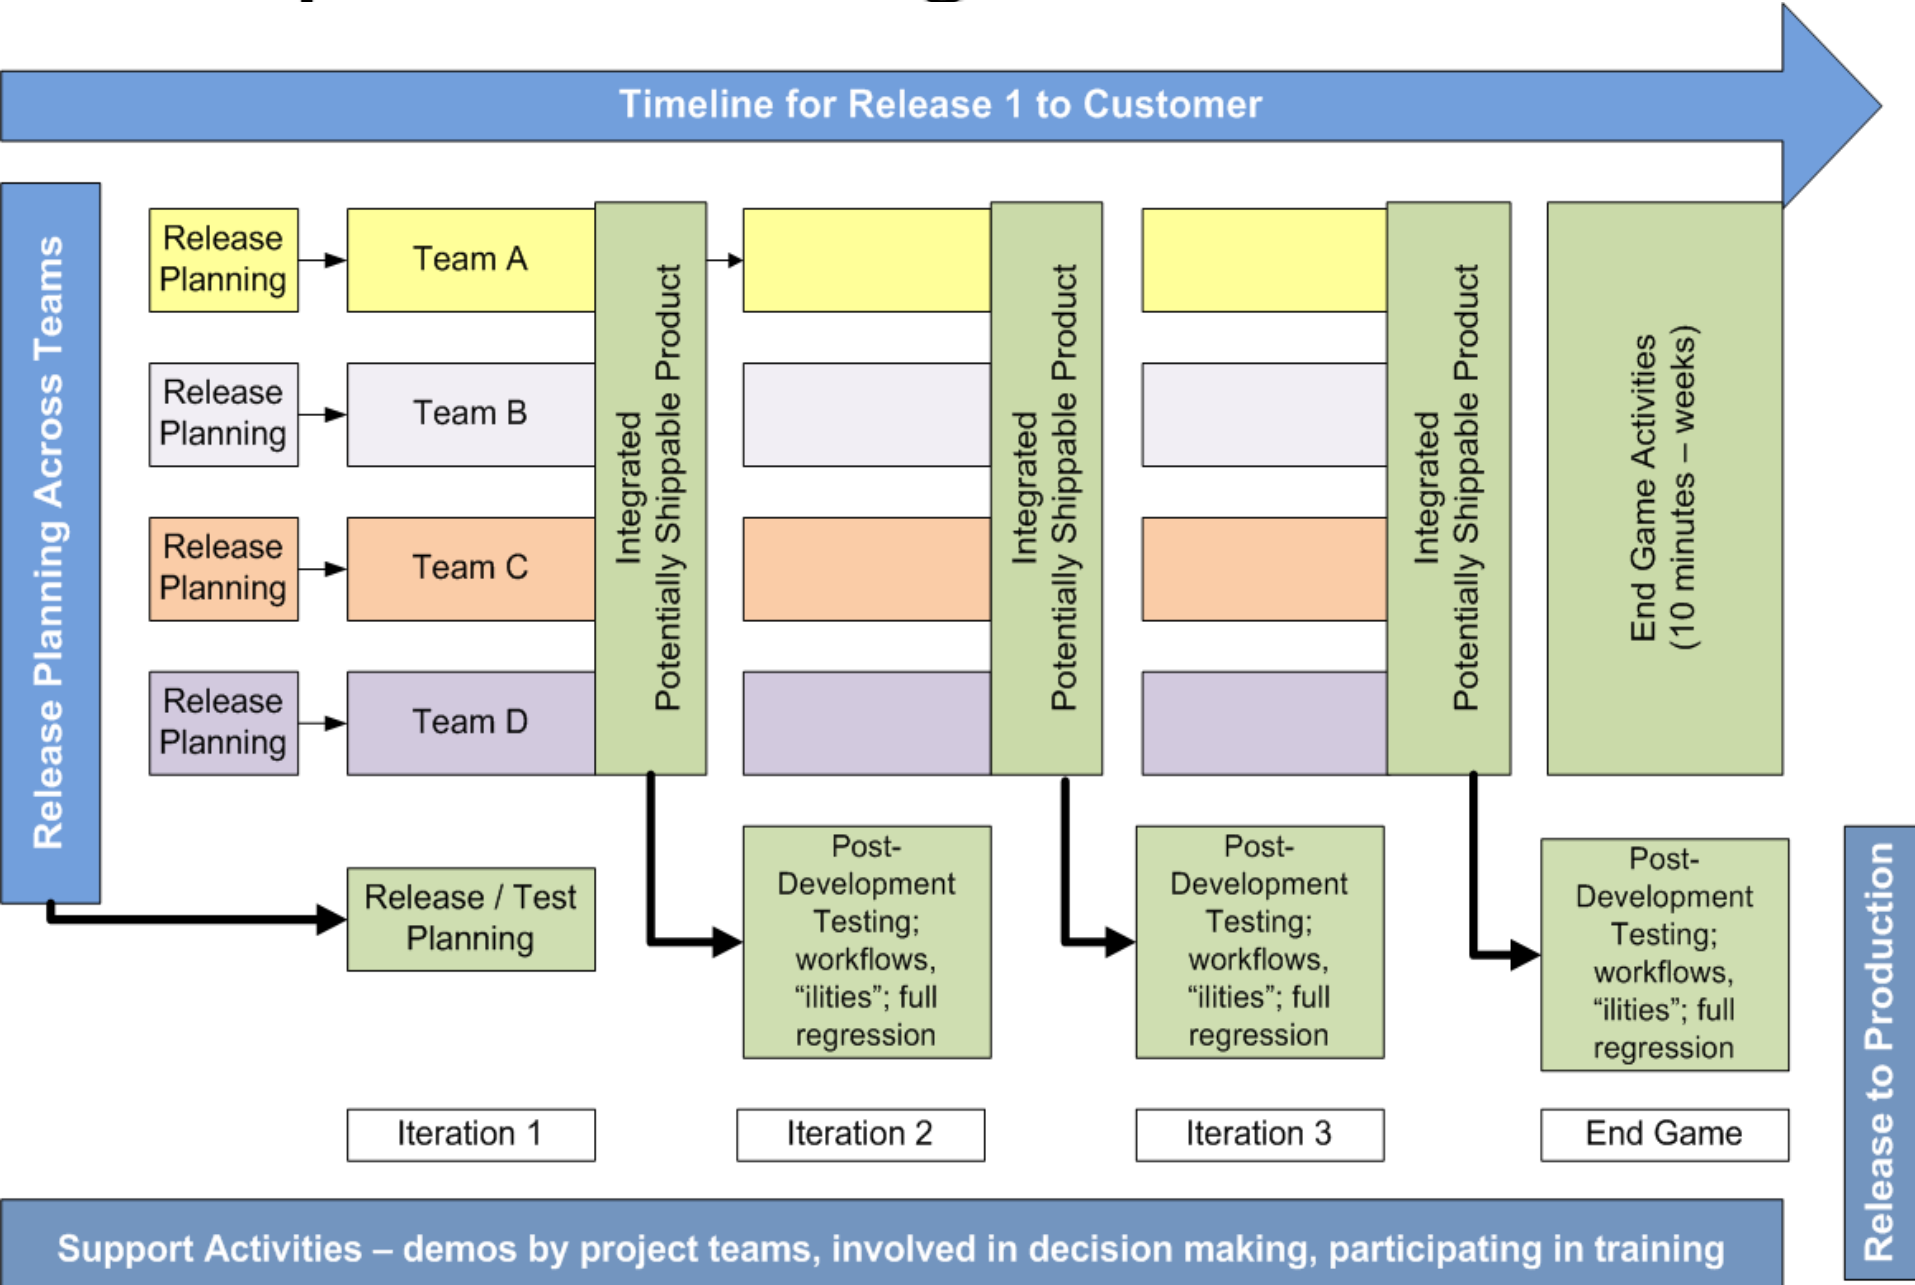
Timeline for Release 1 to Customer

Release Planning Across Teams

Release Planning

Team A

Release Planning

Team B

Release Planning

Team C

Release Planning

Team D

Integrated Potentially Shippable Product

Integrated Potentially Shippable Product

Integrated Potentially Shippable Product

End Game Activities (10 minutes – weeks)

Release / Test Planning

Post-Development Testing; workflows, "ilities"; full regression

Post-Development Testing; workflows, "ilities"; full regression

Post-Development Testing; workflows, "ilities"; full regression

Iteration 1

Iteration 2

Iteration 3

End Game

Release to Production

Support Activities – demos by project teams, involved in decision making, participating in training